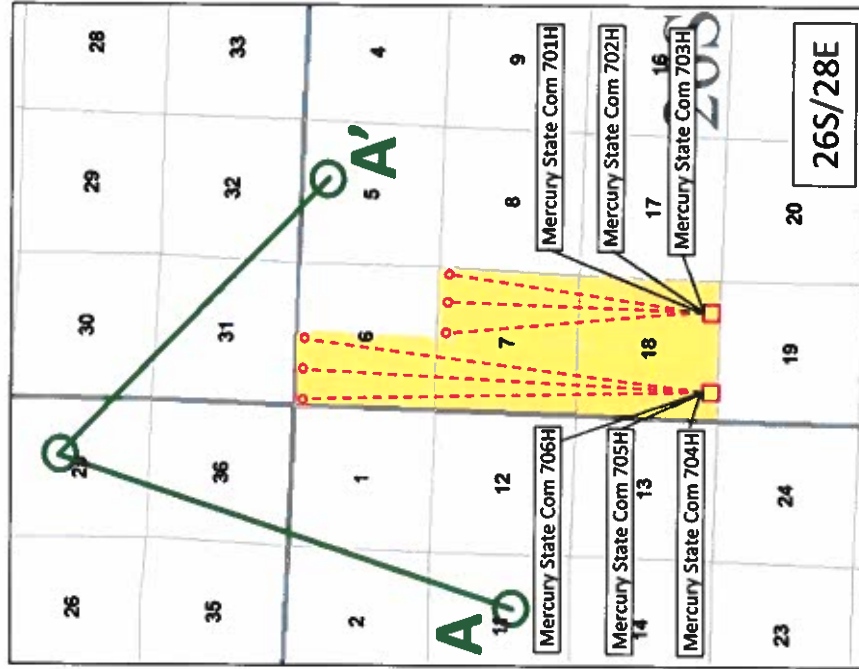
26S/28E

28
33
4
9
16
29
32
5
8
17
20
30
31
6
7
18
19
25
36
1
12
13
24
26
35
2
11
14
23

A
A'

Mercury State Com 701H
Mercury State Com 702H
Mercury State Com 703H
Mercury State Com 706H
Mercury State Com 705H
Mercury State Com 704H

20S